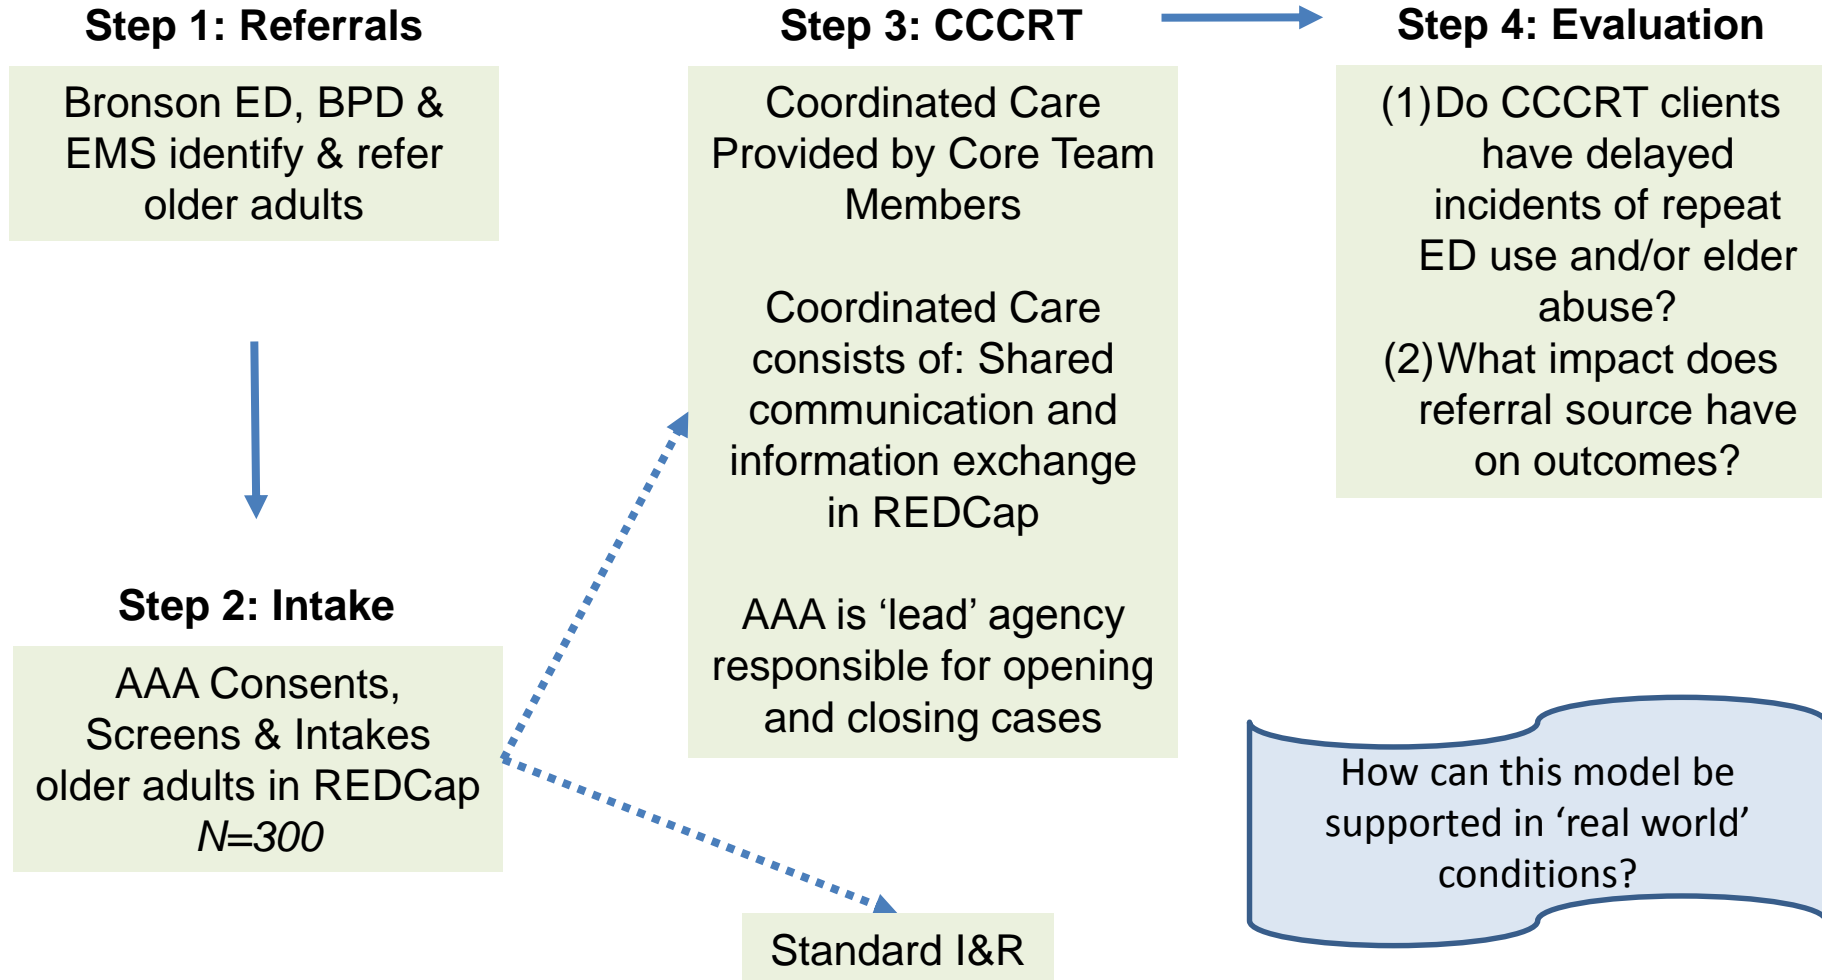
Step 1: Referrals

Bronson ED, BPD & EMS identify & refer older adults

Step 2: Intake

AAA Consents, Screens & Intakes older adults in REDCap
*N=300*

Step 3: CCCRT

Coordinated Care Provided by Core Team Members

Coordinated Care consists of: Shared communication and information exchange in REDCap

AAA is ‘lead’ agency responsible for opening and closing cases

Standard I&R

Step 4: Evaluation

(1)Do CCCRT clients have delayed incidents of repeat ED use and/or elder abuse?
(2)What impact does referral source have on outcomes?

How can this model be supported in ‘real world’ conditions?